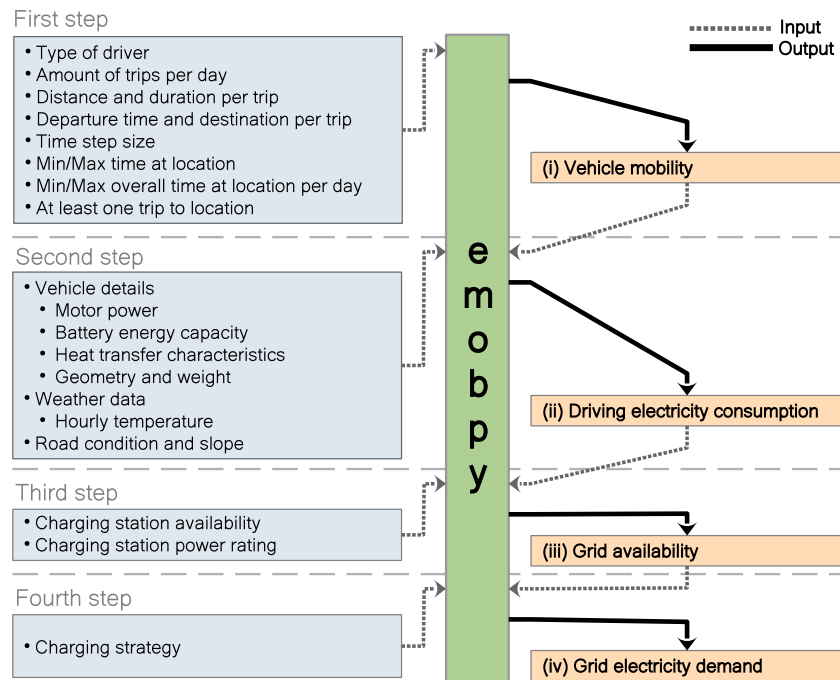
First step

- Type of driver
- Amount of trips per day
- Distance and duration per trip
- Departure time and destination per trip
- Time step size
- Min/Max time at location
- Min/Max overall time at location per day
- At least one trip to location

Input
Output

(i) Vehicle mobility

Second step

- Vehicle details
  - Motor power
  - Battery energy capacity
  - Heat transfer characteristics
  - Geometry and weight
- Weather data
  - Hourly temperature
- Road condition and slope

e
m
o
b
p
y

(ii) Driving electricity consumption

Third step

- Charging station availability
- Charging station power rating

(iii) Grid availability

Fourth step

- Charging strategy

(iv) Grid electricity demand